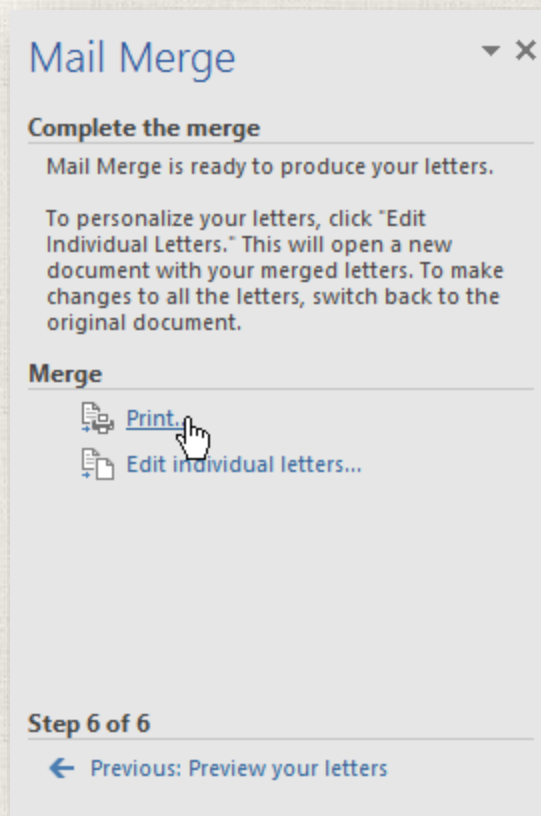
Mail Merge

Complete the merge

Mail Merge is ready to produce your letters.

To personalize your letters, click "Edit Individual Letters." This will open a new document with your merged letters. To make changes to all the letters, switch back to the original document.

Merge

Print...

Edit individual letters...

Step 6 of 6

Previous: Preview your letters